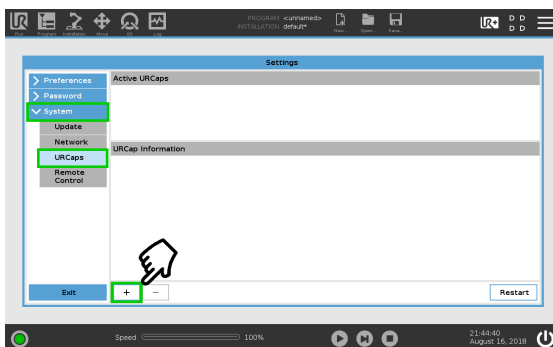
Run Program Installation Move I/O Log

PROGRAM <unnamed>
INSTALLATION default*

New... Open... Save

Settings

Preferences
Password
System
Update
Network
URCaps
Remote Control

Active URCaps

URCap Information

Exit

+
−

Restart

Speed 100%

21:44:40
August 16, 2018